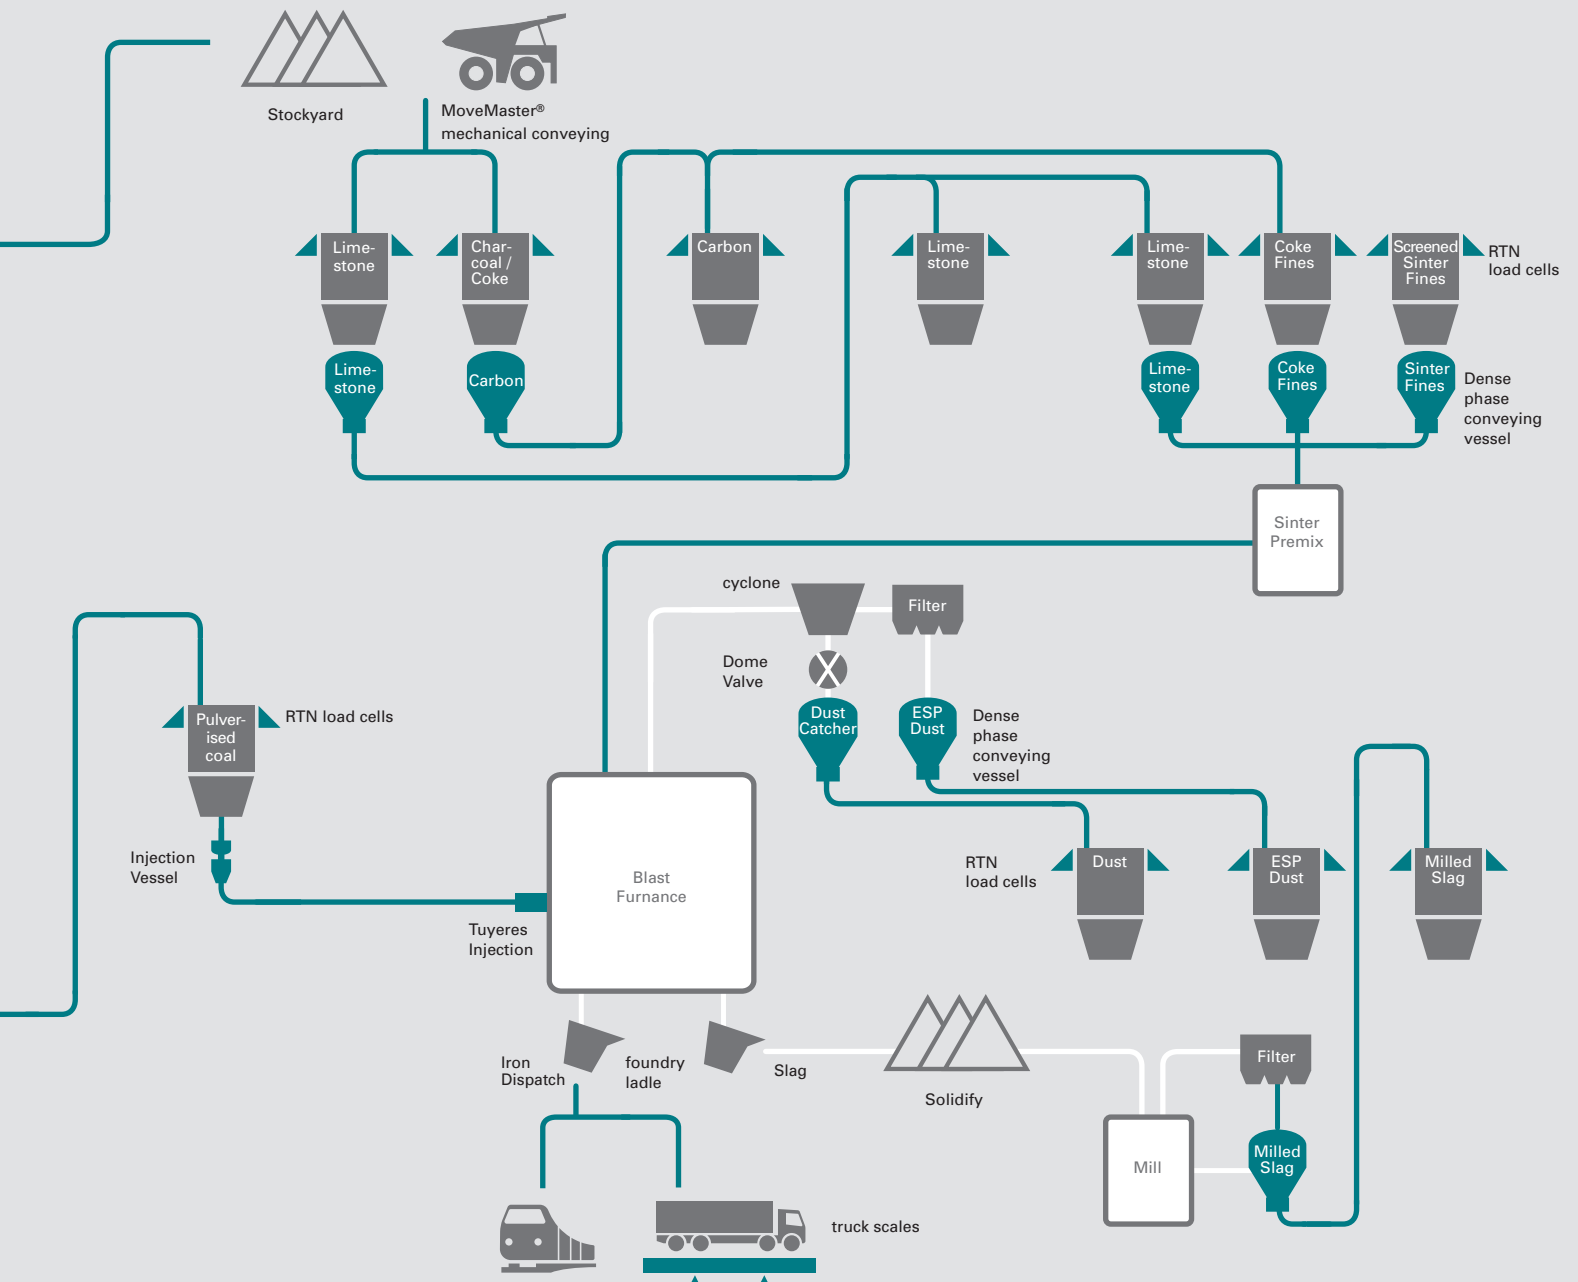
Stockyard

MoveMaster®
mechanical conveying

Lime-stone

Char-coal / Coke

Carbon

Lime-stone

Lime-stone

Coke Fines

Screened Sinter Fines

RTN load cells

Lime-stone

Carbon

Lime-stone

Coke Fines

Sinter Fines

Dense phase conveying vessel

Sinter Premix

cyclone

Filter

Dome Valve

Dust Catcher

ESP Dust

Dense phase conveying vessel

Pulver-ised coal

RTN load cells

Injection Vessel

Blast Furnance

Tuyeres Injection

RTN load cells

Dust

ESP Dust

Milled Slag

Iron Dispatch

foundry ladle

Slag

Solidify

Filter

Mill

Milled Slag

truck scales